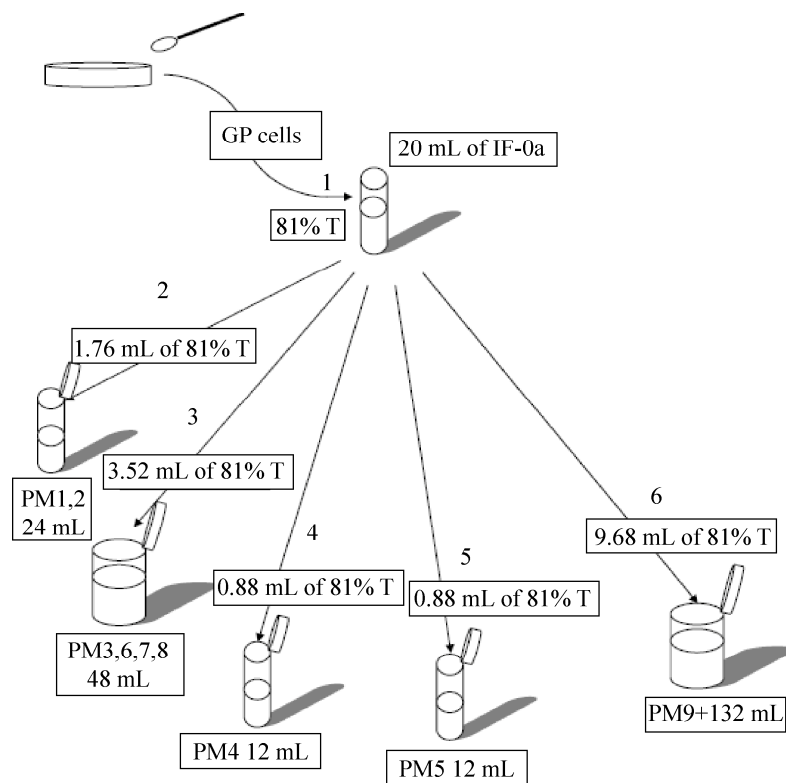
GP cells

20 mL of IF-0a

1

81% T

2

1.76 mL of 81% T

PM1,2
24 mL

3

3.52 mL of 81% T

PM3,6,7,8
48 mL

4

0.88 mL of 81% T

PM4 12 mL

5

0.88 mL of 81% T

PM5 12 mL

6

9.68 mL of 81% T

PM9+132 mL